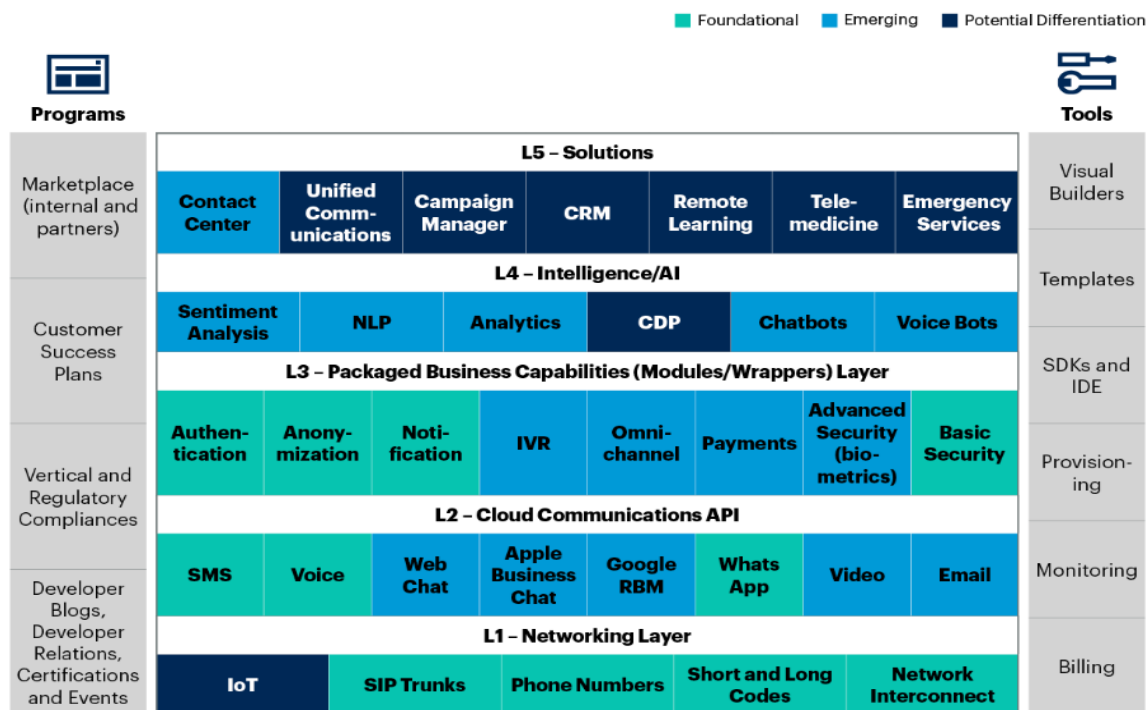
Foundational
Emerging
Potential Differentiation

Programs

Tools

Marketplace (internal and partners)

Customer Success Plans

Vertical and Regulatory Compliances

Developer Blogs, Developer Relations, Certifications and Events

L5 – Solutions

| Contact Center | Unified Communications | Campaign Manager | CRM | Remote Learning | Telemedicine | Emergency Services |
|---|---|---|---|---|---|---|

L4 – Intelligence/AI

| Sentiment Analysis | NLP | Analytics | CDP | Chatbots | Voice Bots |
|---|---|---|---|---|---|

L3 – Packaged Business Capabilities (Modules/Wrappers) Layer

| Authentication | Anonymization | Notification | IVR | Omnichannel | Payments | Advanced Security (biometrics) | Basic Security |
|---|---|---|---|---|---|---|---|

L2 – Cloud Communications API

| SMS | Voice | Web Chat | Apple Business Chat | Google RBM | Whats App | Video | Email |
|---|---|---|---|---|---|---|---|

L1 – Networking Layer

| IoT | SIP Trunks | Phone Numbers | Short and Long Codes | Network Interconnect |
|---|---|---|---|---|

Visual Builders

Templates

SDKs and IDE

Provisioning

Monitoring

Billing